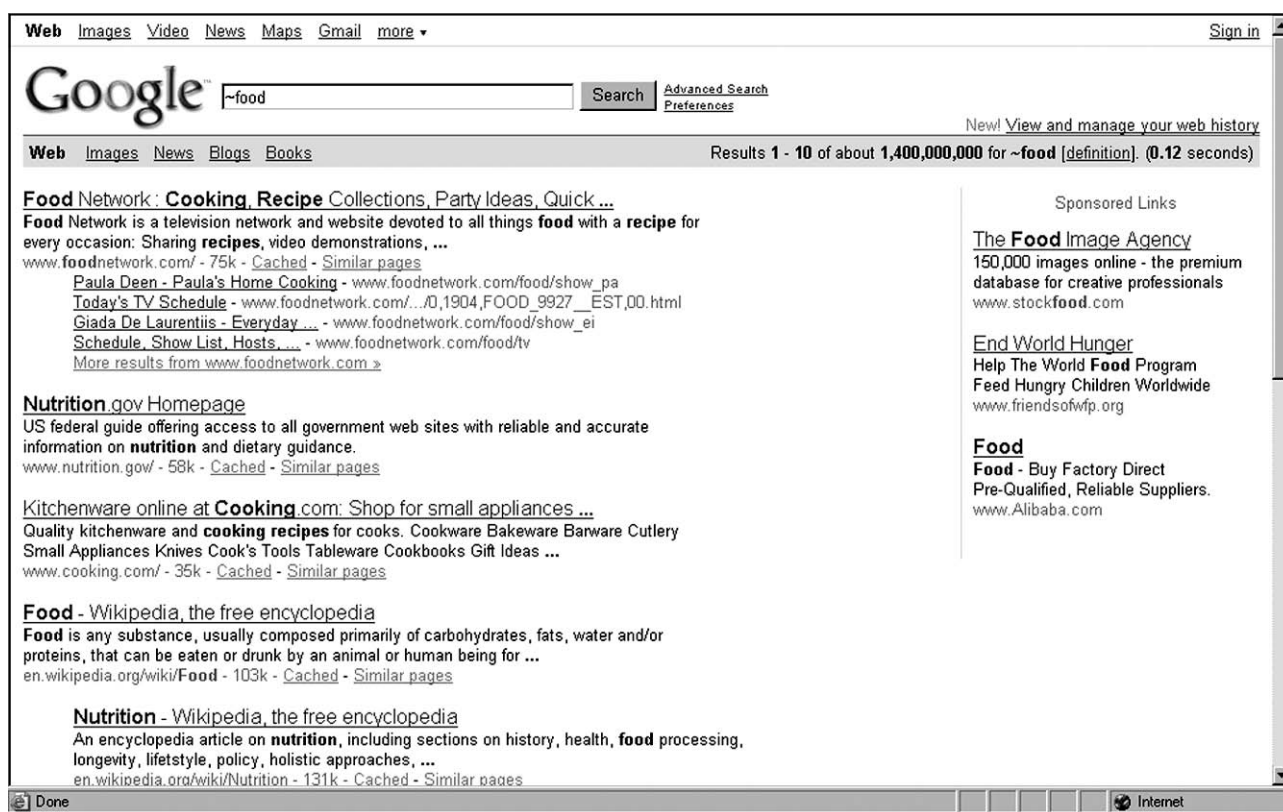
Web Images Video News Maps Gmail more ▾ Sign in

Google ~food Search Advanced Search Preferences

New! View and manage your web history

Web Images News Blogs Books Results 1 - 10 of about 1,400,000,000 for ~food [definition]. (0.12 seconds)

Food Network : Cooking, Recipe Collections, Party Ideas, Quick ...
Food Network is a television network and website devoted to all things food with a recipe for every occasion: Sharing recipes, video demonstrations, ...
www.foodnetwork.com/ - 75k - Cached - Similar pages
Paula Deen - Paula's Home Cooking - www.foodnetwork.com/food/show_pa
Today's TV Schedule - www.foodnetwork.com/.../0,1904,FOOD_9927__EST,00.html
Giada De Laurentiis - Everyday ... - www.foodnetwork.com/food/show_ei
Schedule, Show List, Hosts, ... - www.foodnetwork.com/food/tv
More results from www.foodnetwork.com »

Nutrition.gov Homepage
US federal guide offering access to all government web sites with reliable and accurate information on nutrition and dietary guidance.
www.nutrition.gov/ - 58k - Cached - Similar pages

Kitchenware online at Cooking.com: Shop for small appliances ...
Quality kitchenware and cooking recipes for cooks. Cookware Bakeware Barware Cutlery Small Appliances Knives Cook's Tools Tableware Cookbooks Gift Ideas ...
www.cooking.com/ - 35k - Cached - Similar pages

Food - Wikipedia, the free encyclopedia
Food is any substance, usually composed primarily of carbohydrates, fats, water and/or proteins, that can be eaten or drunk by an animal or human being for ...
en.wikipedia.org/wiki/Food - 103k - Cached - Similar pages

Nutrition - Wikipedia, the free encyclopedia
An encyclopedia article on nutrition, including sections on history, health, food processing, longevity, lifetstyle, policy, holistic approaches, ...
en.wikipedia.org/wiki/Nutrition - 131k - Cached - Similar pages

Sponsored Links

The Food Image Agency
150,000 images online - the premium database for creative professionals
www.stockfood.com

End World Hunger
Help The World Food Program
Feed Hungry Children Worldwide
www.friendsofwfp.org

Food
Food - Buy Factory Direct
Pre-Qualified, Reliable Suppliers.
www.Alibaba.com

Done Internet